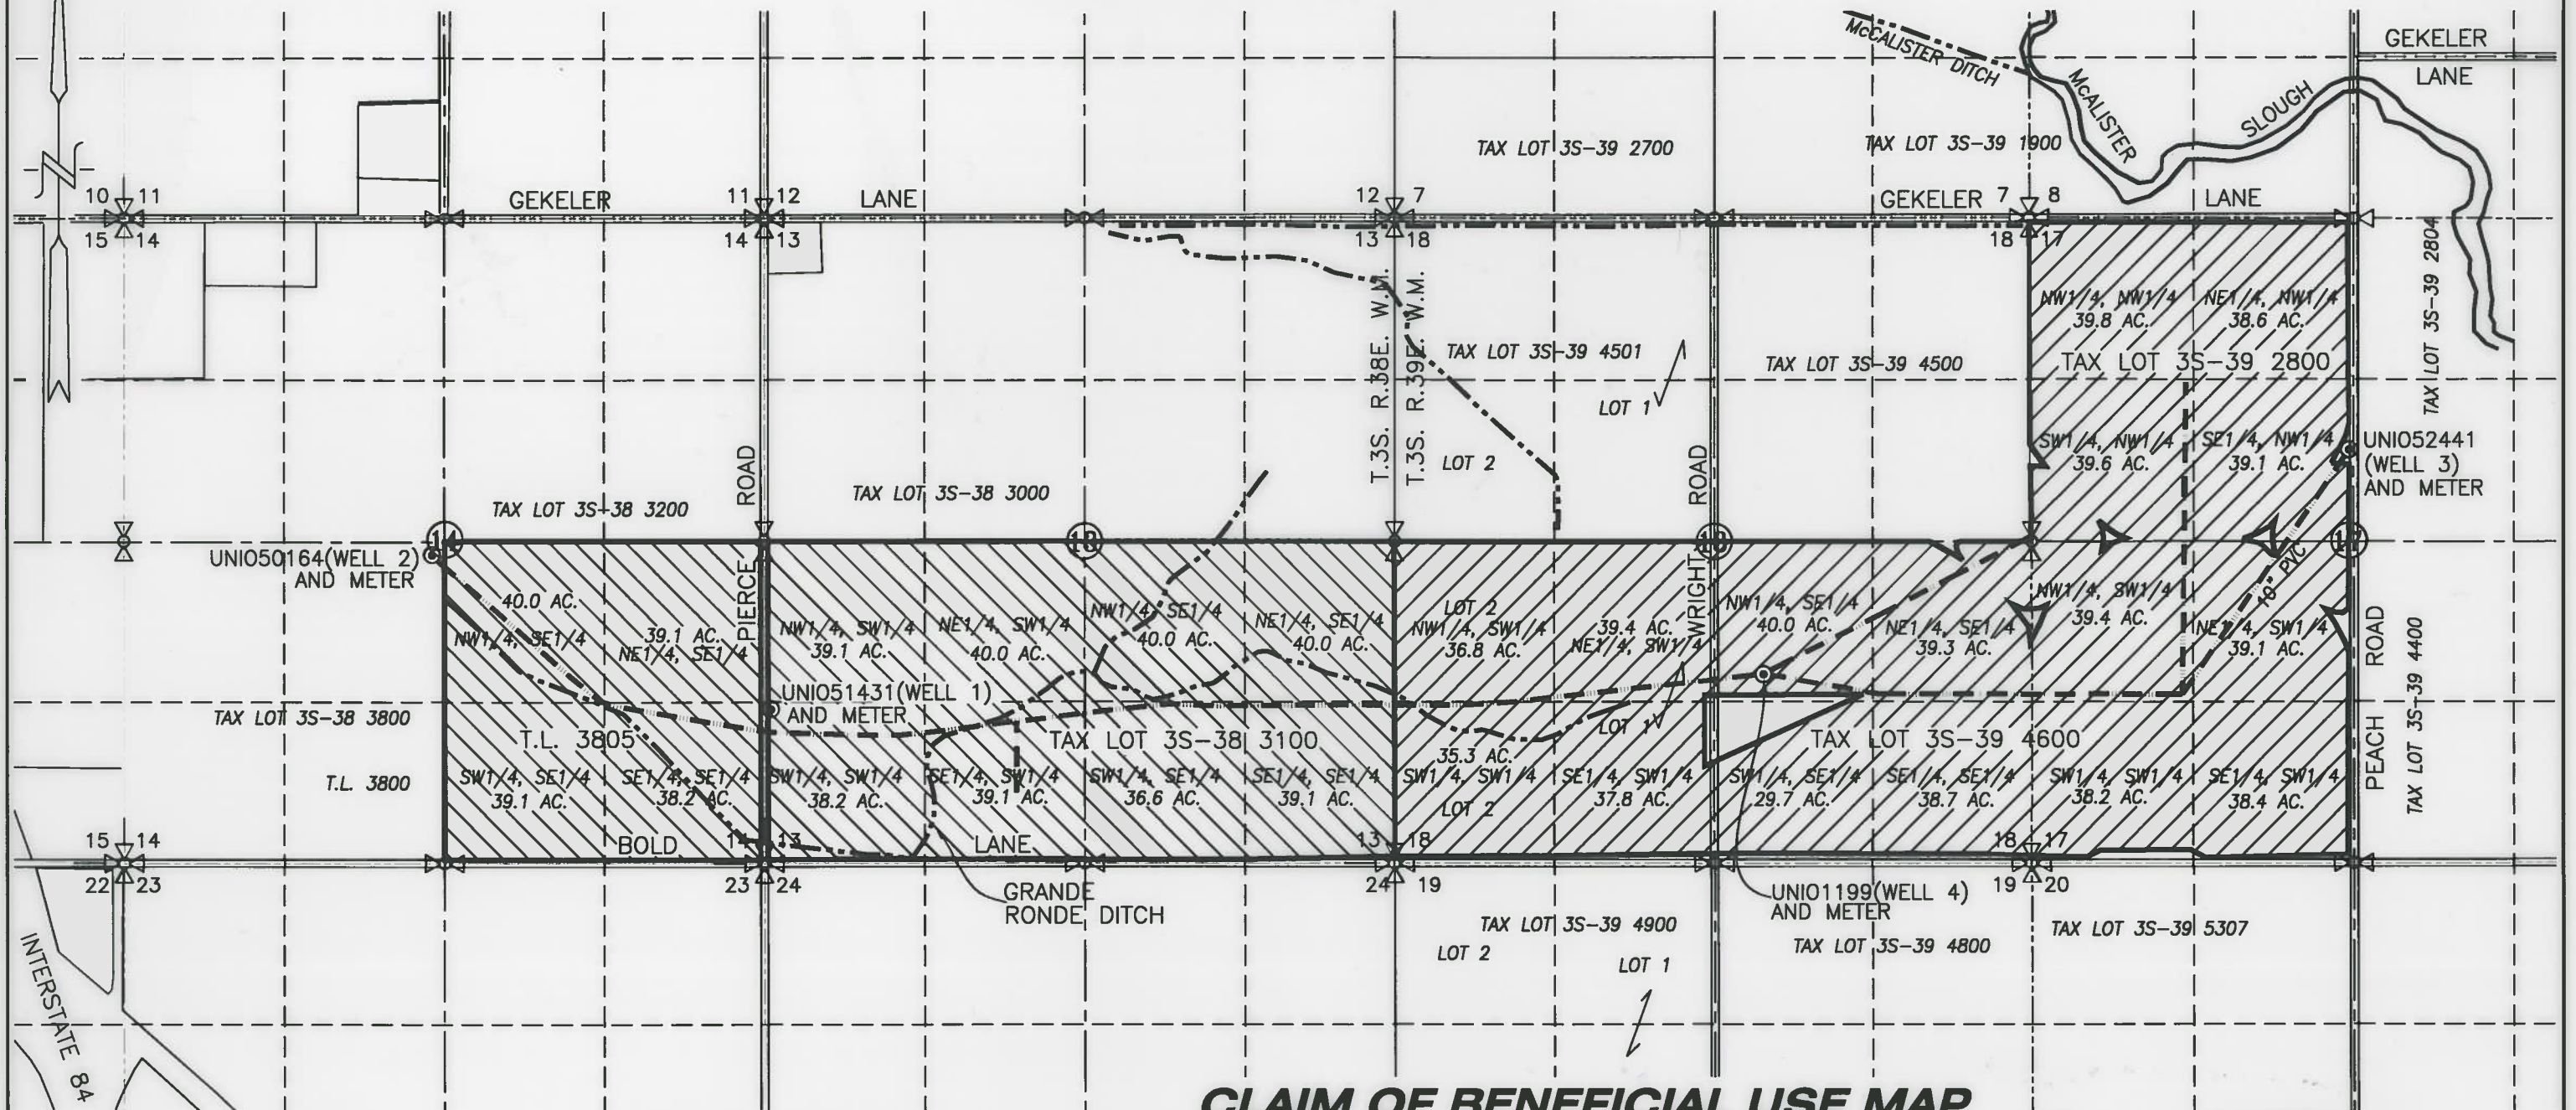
McCALISTER DITCH
McALISTER
SLOUGH
GEKELER
LANE
TAX LOT 3S-39 2700
TAX LOT 3S-39 1900
10 11
15 14
GEKELER
11 12
14 13
LANE
12 7
13 18
GEKELER 7 8
18 17
LANE
TAX LOT 3S-39 2804
NW1/4, NW1/4 39.8 AC.
NE1/4, NW1/4 38.6 AC.
T.3S. R.38E. W.M.
T.3S. R.39E. W.M.
TAX LOT 3S-39 4501
TAX LOT 3S-39 4500
TAX LOT 3S-39 2800
LOT 1
LOT 2
ROAD
ROAD
SW1/4, NW1/4 39.6 AC.
SE1/4, NW1/4 39.1 AC.
UNI052441 (WELL 3) AND METER
TAX LOT 3S-38 3200
TAX LOT 3S-38 3000
14
18
18
17
UNI050164(WELL 2) AND METER
40.0 AC.
NW1/4, SE1/4
39.1 AC.
NE1/4, SE1/4
PIERCE
NW1/4, SW1/4 39.1 AC.
NE1/4, SW1/4 40.0 AC.
NW1/4, SE1/4 40.0 AC.
NE1/4, SE1/4 40.0 AC.
LOT 2 NW1/4, SW1/4 36.8 AC.
39.4 AC. NE1/4, SW1/4
WRIGHT
NW1/4, SE1/4 40.0 AC.
NE1/4, SE1/4 39.3 AC.
NW1/4, SW1/4 39.4 AC.
10" PVC
NE1/4, SW1/4 39.1 AC.
ROAD
TAX LOT 3S-39 4400
UNI051431(WELL 1) AND METER
TAX LOT 3S-38 3800
T.L. 3805
TAX LOT 3S-38 3100
35.3 AC.
LOT 1
TAX LOT 3S-39 4600
PEACH
T.L. 3800
SW1/4, SE1/4 39.1 AC.
SE1/4, SE1/4 38.2 AC.
SW1/4, SW1/4 38.2 AC.
SE1/4, SW1/4 39.1 AC.
SW1/4, SE1/4 36.6 AC.
SE1/4, SE1/4 39.1 AC.
SW1/4, SW1/4 LOT 2
SE1/4, SW1/4 37.8 AC.
SW1/4, SE1/4 29.7 AC.
SE1/4, SE1/4 38.7 AC.
SW1/4, SW1/4 38.2 AC.
SE1/4, SW1/4 38.4 AC.
15 14
22 23
BOLD
14 13
23 24
LANE
13 18
24 19
18 17
19 20
GRANDE RONDE DITCH
TAX LOT 3S-39 4900
LOT 2
LOT 1
UNI01199(WELL 4) AND METER
TAX LOT 3S-39 4800
TAX LOT 3S-39 5307
INTERSTATE 84
CLAIM OF BENEFICIAL USE MAP